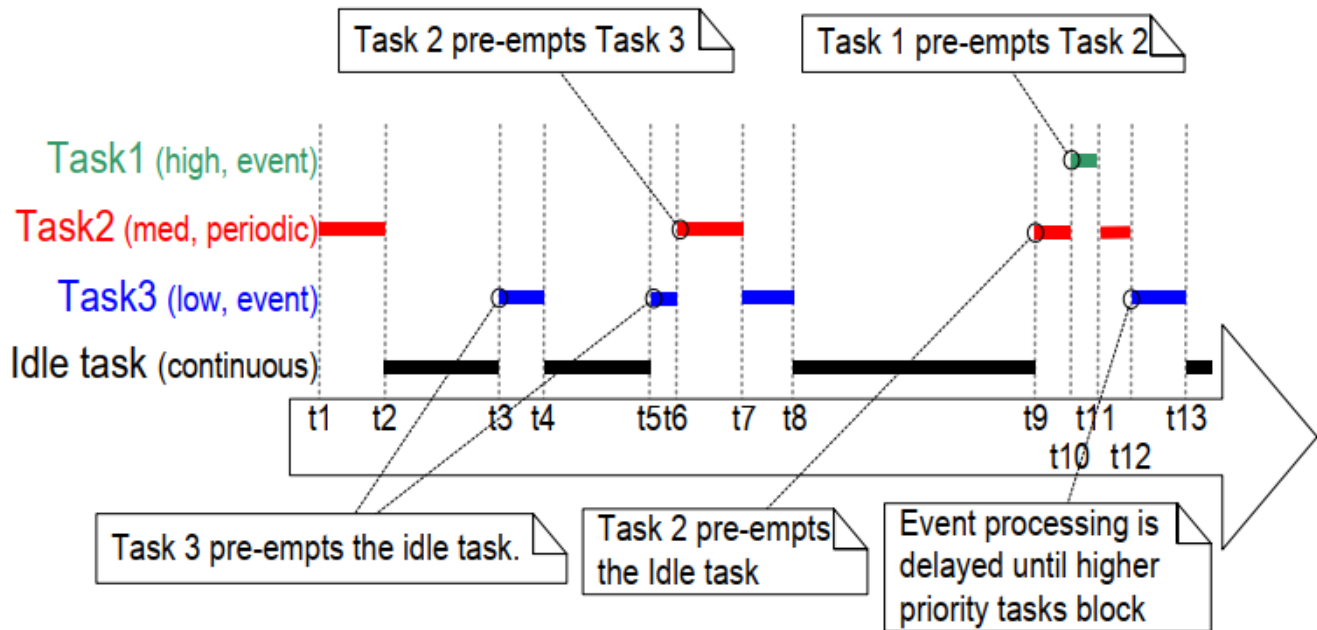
Task 2 pre-empts Task 3

Task 1 pre-empts Task 2

Task1 (high, event)

Task2 (med, periodic)

Task3 (low, event)

Idle task (continuous)

t1 t2 t3 t4 t5 t6 t7 t8 t9 t10 t11 t12 t13

Task 3 pre-empts the idle task.

Task 2 pre-empts the Idle task

Event processing is delayed until higher priority tasks block